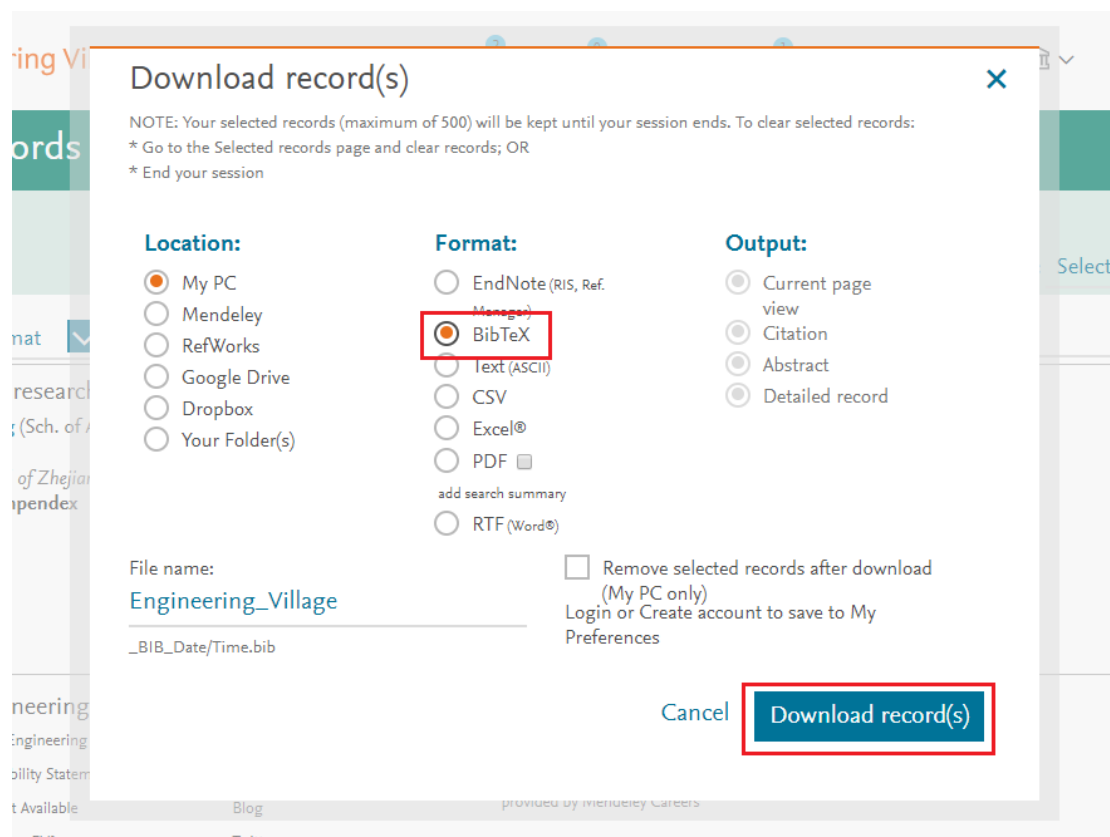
ring Vi

ords

nat

research

(Sch. of

of Zhejia

npendex

neering

Engineering

bility Statem

t Available

Blog

provided by Mendeley Careers

Select

Download record(s)

×

NOTE: Your selected records (maximum of 500) will be kept until your session ends. To clear selected records:
* Go to the Selected records page and clear records; OR
* End your session

Location:
My PC
Mendeley
RefWorks
Google Drive
Dropbox
Your Folder(s)

Format:
EndNote (RIS, Ref. Manager)
BibTeX
Text (ASCII)
CSV
Excel®
PDF
add search summary
RTF (Word®)

Output:
Current page view
Citation
Abstract
Detailed record

File name:
Engineering_Village
_BIB_Date/Time.bib

Remove selected records after download (My PC only)
Login or Create account to save to My Preferences

Cancel
Download record(s)